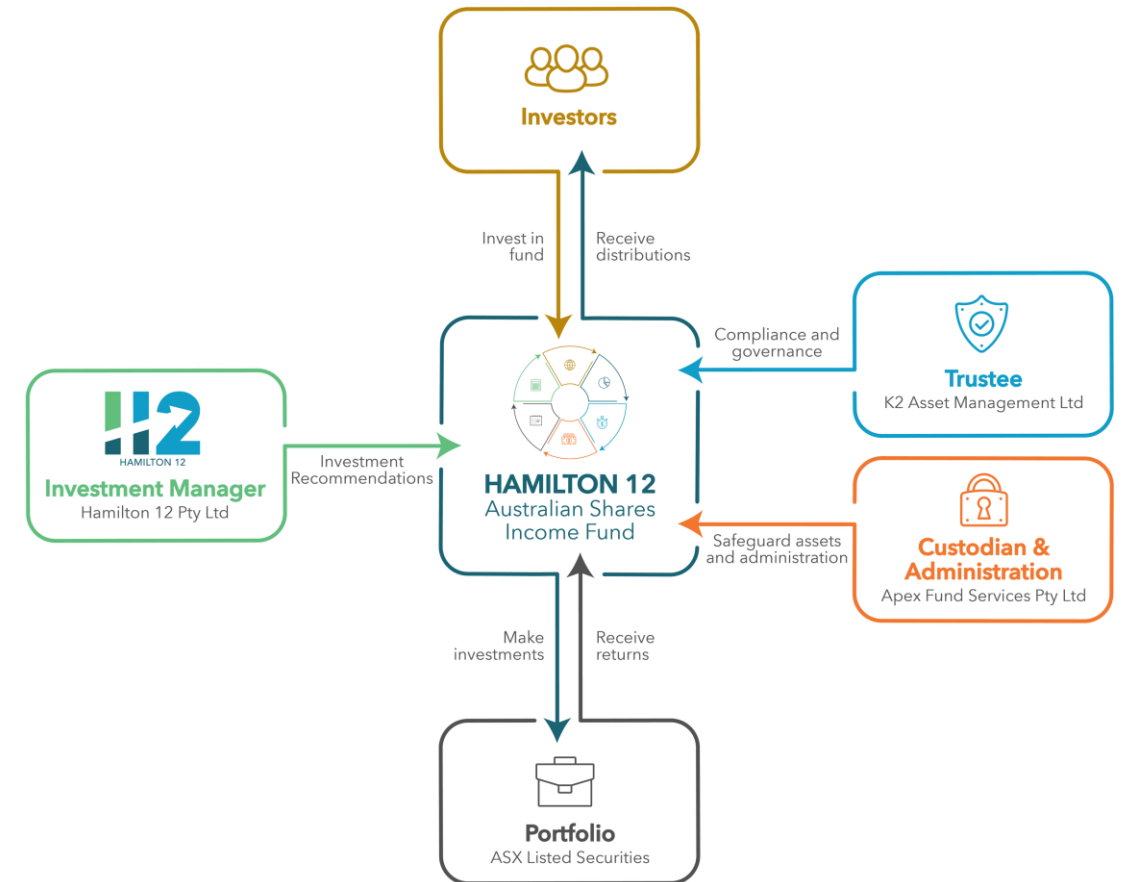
Investors

Invest in fund

Receive distributions

Compliance and governance

Trustee
K2 Asset Management Ltd

H2
HAMILTON 12
Investment Manager
Hamilton 12 Pty Ltd

Investment Recommendations

HAMILTON 12
Australian Shares Income Fund

Safeguard assets and administration

Custodian & Administration
Apex Fund Services Pty Ltd

Make investments

Receive returns

Portfolio
ASX Listed Securities